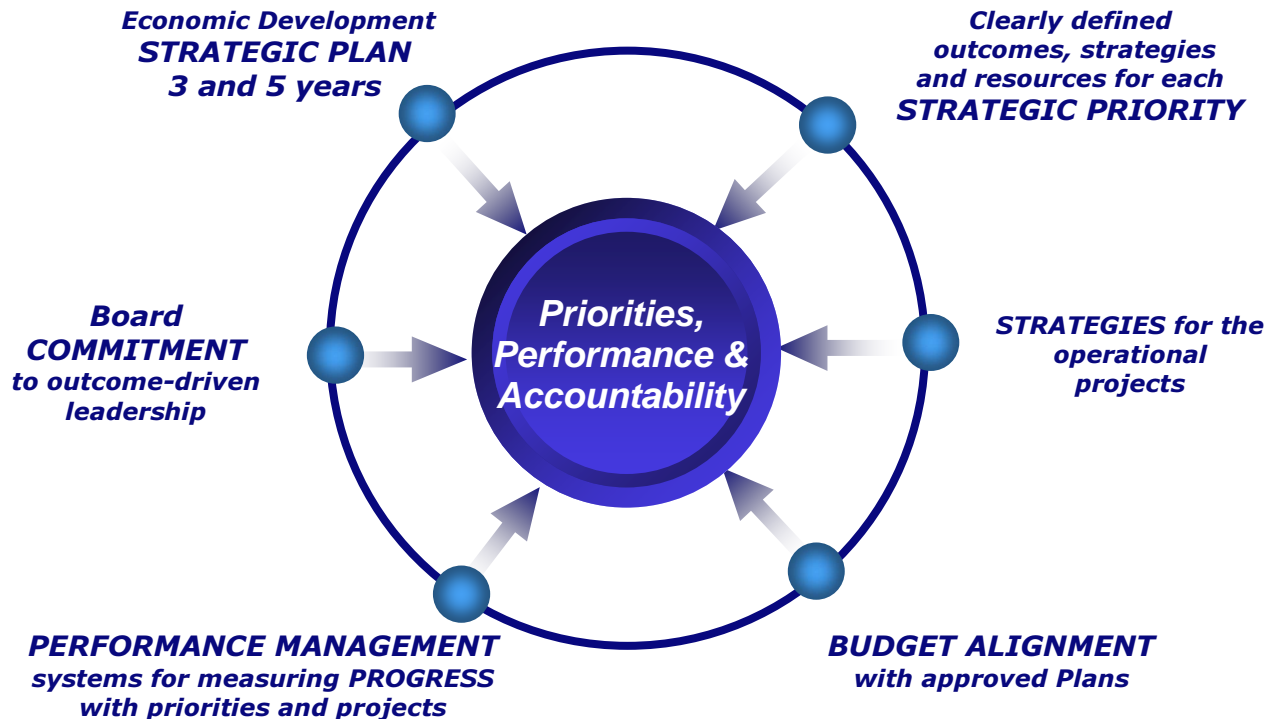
Economic Development
STRATEGIC PLAN
3 and 5 years

Clearly defined outcomes, strategies and resources for each STRATEGIC PRIORITY

Board COMMITMENT to outcome-driven leadership

Priorities, Performance & Accountability

STRATEGIES for the operational projects

PERFORMANCE MANAGEMENT systems for measuring PROGRESS with priorities and projects

BUDGET ALIGNMENT with approved Plans